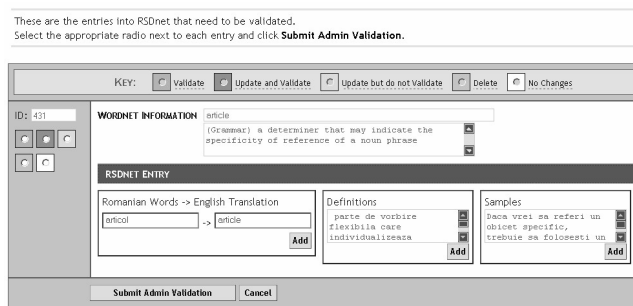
These are the entries into RSDnet that need to be validated.
Select the appropriate radio next to each entry and click **Submit Admin Validation.**

KEY: Validate Update and Validate Update but do not Validate Delete No Changes

ID: 431

WORDNET INFORMATION article

(Grammar) a determiner that may indicate the specificity of reference of a noun phrase

RSDNET ENTRY

Romanian Words -> English Translation

articol -> article

Add

Definitions

parte de vorbire flexibila care individualizeaza

Add

Samples

Daca vrei sa referi un obicet specific, trebuie sa folosesti un

Add

Submit Admin Validation Cancel